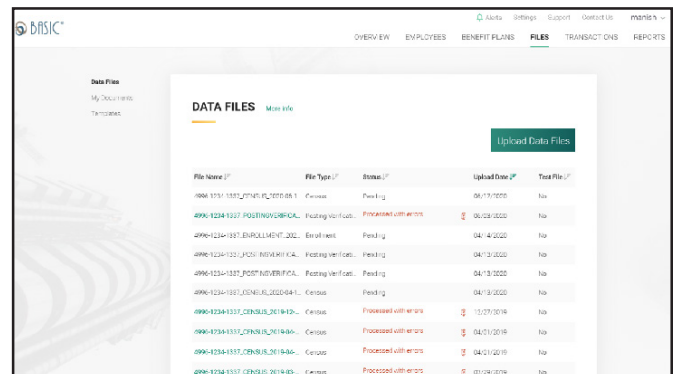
BASIC®

Alerts Settings Support Contact Us manish

OVERVIEW EMPLOYEES BENEFIT PLANS FILES TRANSACTIONS REPORTS

Data Files
My Documents
Templates

DATA FILES More info

Upload Data Files

| File Name | File Type | Status | | Upload Date | Test File |
|---|---|---|---|---|---|
| 4996-1234-1337_CENSUS_2020-05-1... | Census | Pending | | 06/17/2020 | No |
| 4996-1234-1337_POSTINGVERIFICA... | Posting Verificati... | Processed with errors | | 06/09/2020 | No |
| 4996-1234-1337_ENROLLMENT_202... | Enrollment | Pending | | 04/14/2020 | No |
| 4996-1234-1337_POSTINGVERIFICA... | Posting Verificati... | Pending | | 04/13/2020 | No |
| 4996-1234-1337_POSTINGVERIFICA... | Posting Verificati... | Pending | | 04/13/2020 | No |
| 4996-1234-1337_CENSUS_2020-04-1... | Census | Pending | | 04/13/2020 | No |
| 4996-1234-1337_CENSUS_2019-12-... | Census | Processed with errors | | 12/27/2019 | No |
| 4996-1234-1337_CENSUS_2019-04-... | Census | Processed with errors | | 04/01/2019 | No |
| 4996-1234-1337_CENSUS_2019-04-... | Census | Processed with errors | | 04/01/2019 | No |
| 4996-1234-1337_CENSUS_2019-03-... | Census | Processed with errors | | 03/29/2019 | No |